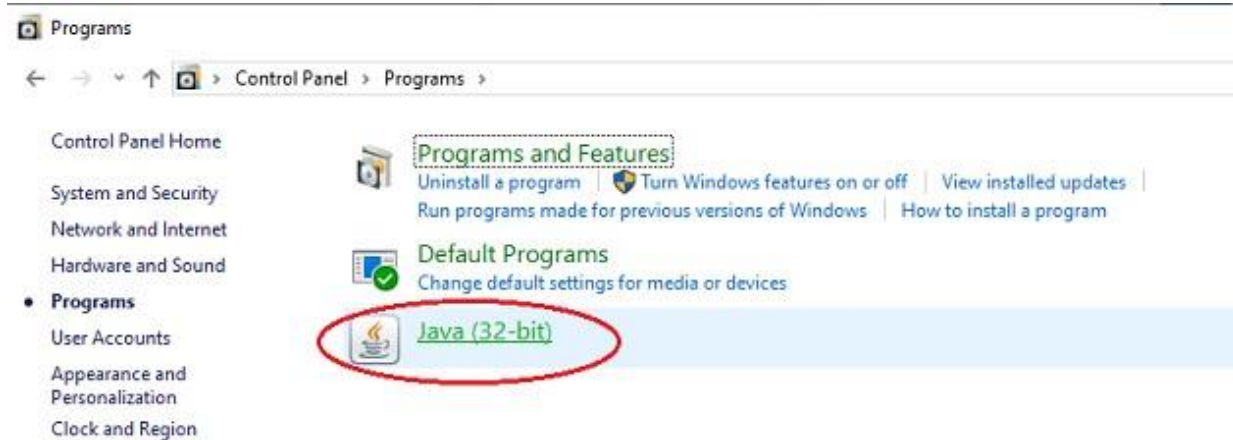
Programs

Control Panel > Programs >

Control Panel Home

System and Security

Network and Internet

Hardware and Sound

• Programs

User Accounts

Appearance and Personalization

Clock and Region

Programs and Features

Uninstall a program | Turn Windows features on or off | View installed updates |

Run programs made for previous versions of Windows | How to install a program

Default Programs

Change default settings for media or devices

Java (32-bit)